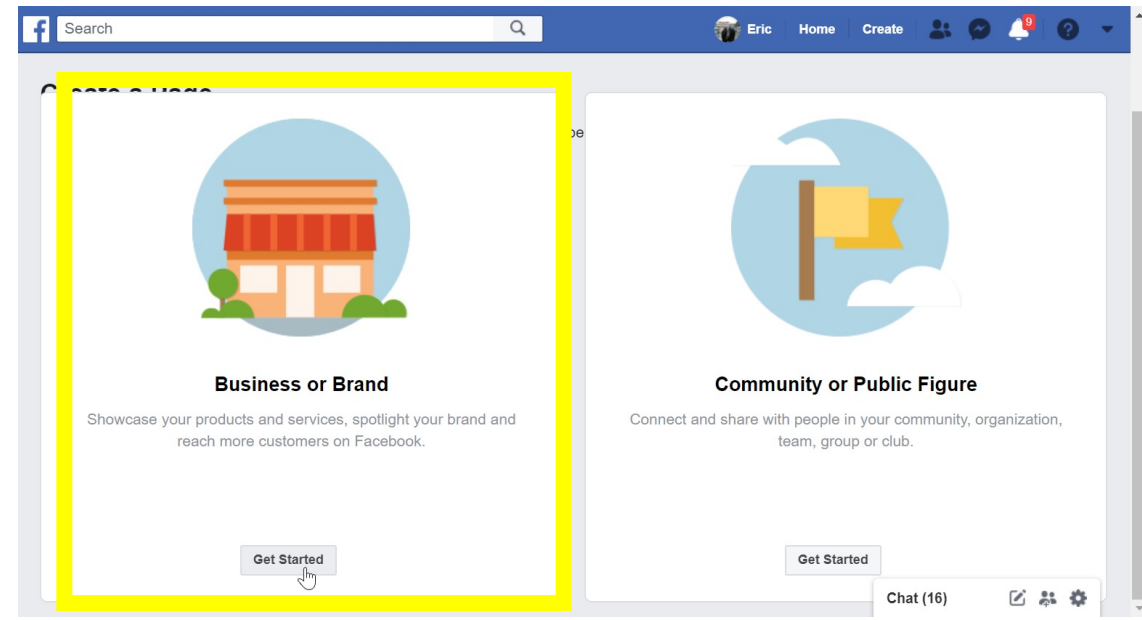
Search

Eric Home Create

9

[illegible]

Business or Brand

Showcase your products and services, spotlight your brand and reach more customers on Facebook.

Get Started

Community or Public Figure

Connect and share with people in your community, organization, team, group or club.

Get Started

Chat (16)